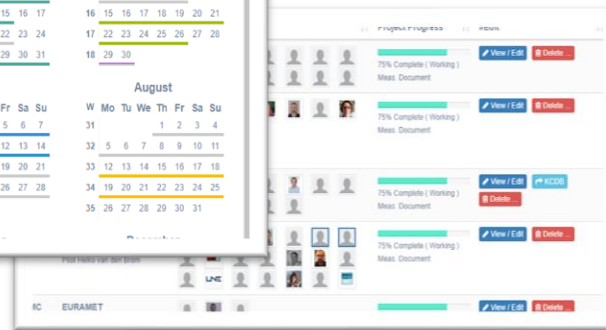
15 16 17
22 23 24
29 30 31

16 15 16 17 18 19 20 21
17 22 23 24 25 26 27 28
18 29 30

August
W Mo Tu We Th Fr Sa Su
31 1 2 3 4
32 5 6 7 8 9 10 11
33 12 13 14 15 16 17 18
34 19 20 21 22 23 24 25
35 26 27 28 29 30 31

Fr Sa Su
5 6 7
12 13 14
19 20 21
26 27 28

Project Progress
#Edit

75% Complete ( Working )
Meas. Document
View / Edit
Delete ...

75% Complete ( Working )
Meas. Document
View / Edit
Delete ...

75% Complete ( Working )
Meas. Document
View / Edit
KCDB
Delete ...

75% Complete ( Working )
Meas. Document
View / Edit
Delete ...

EURAMET
View / Edit
Delete ...